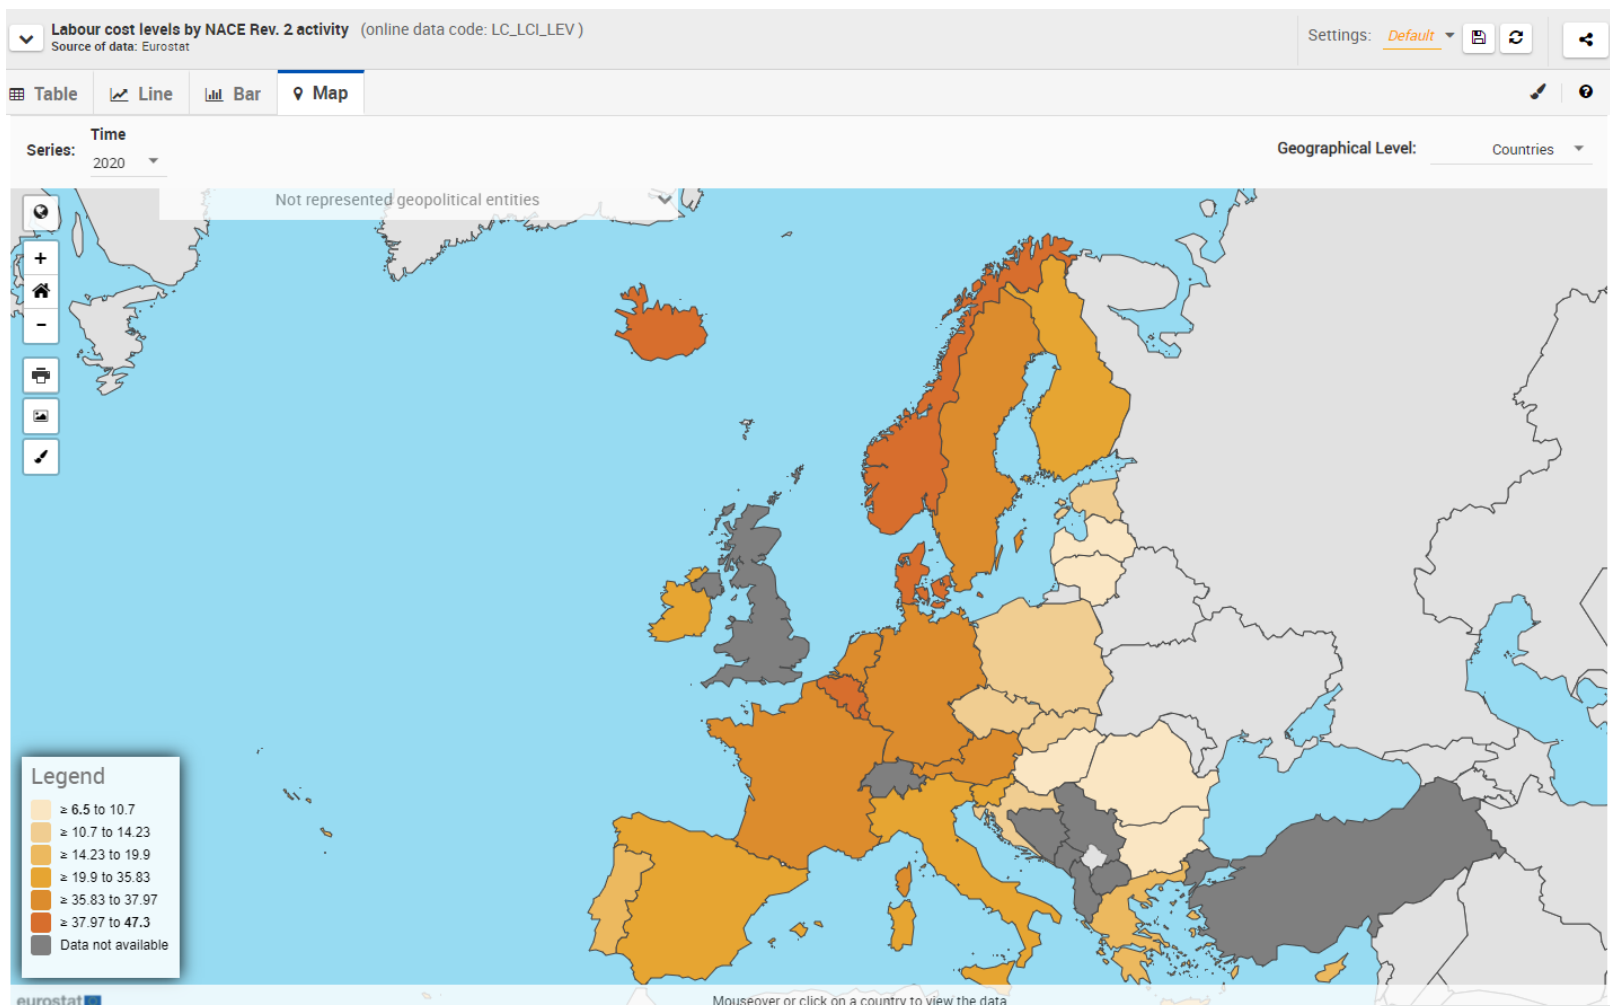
Labour cost levels by NACE Rev. 2 activity (online data code: LC_LCI_LEV )
Source of data: Eurostat

Settings: Default

Table Line Bar Map

Series: Time
2020

Geographical Level: Countries

Not represented geopolitical entities

+
-

Legend
≥ 6.5 to 10.7
≥ 10.7 to 14.23
≥ 14.23 to 19.9
≥ 19.9 to 35.83
≥ 35.83 to 37.97
≥ 37.97 to 47.3
Data not available

eurostat

Mouseover or click on a country to view the data